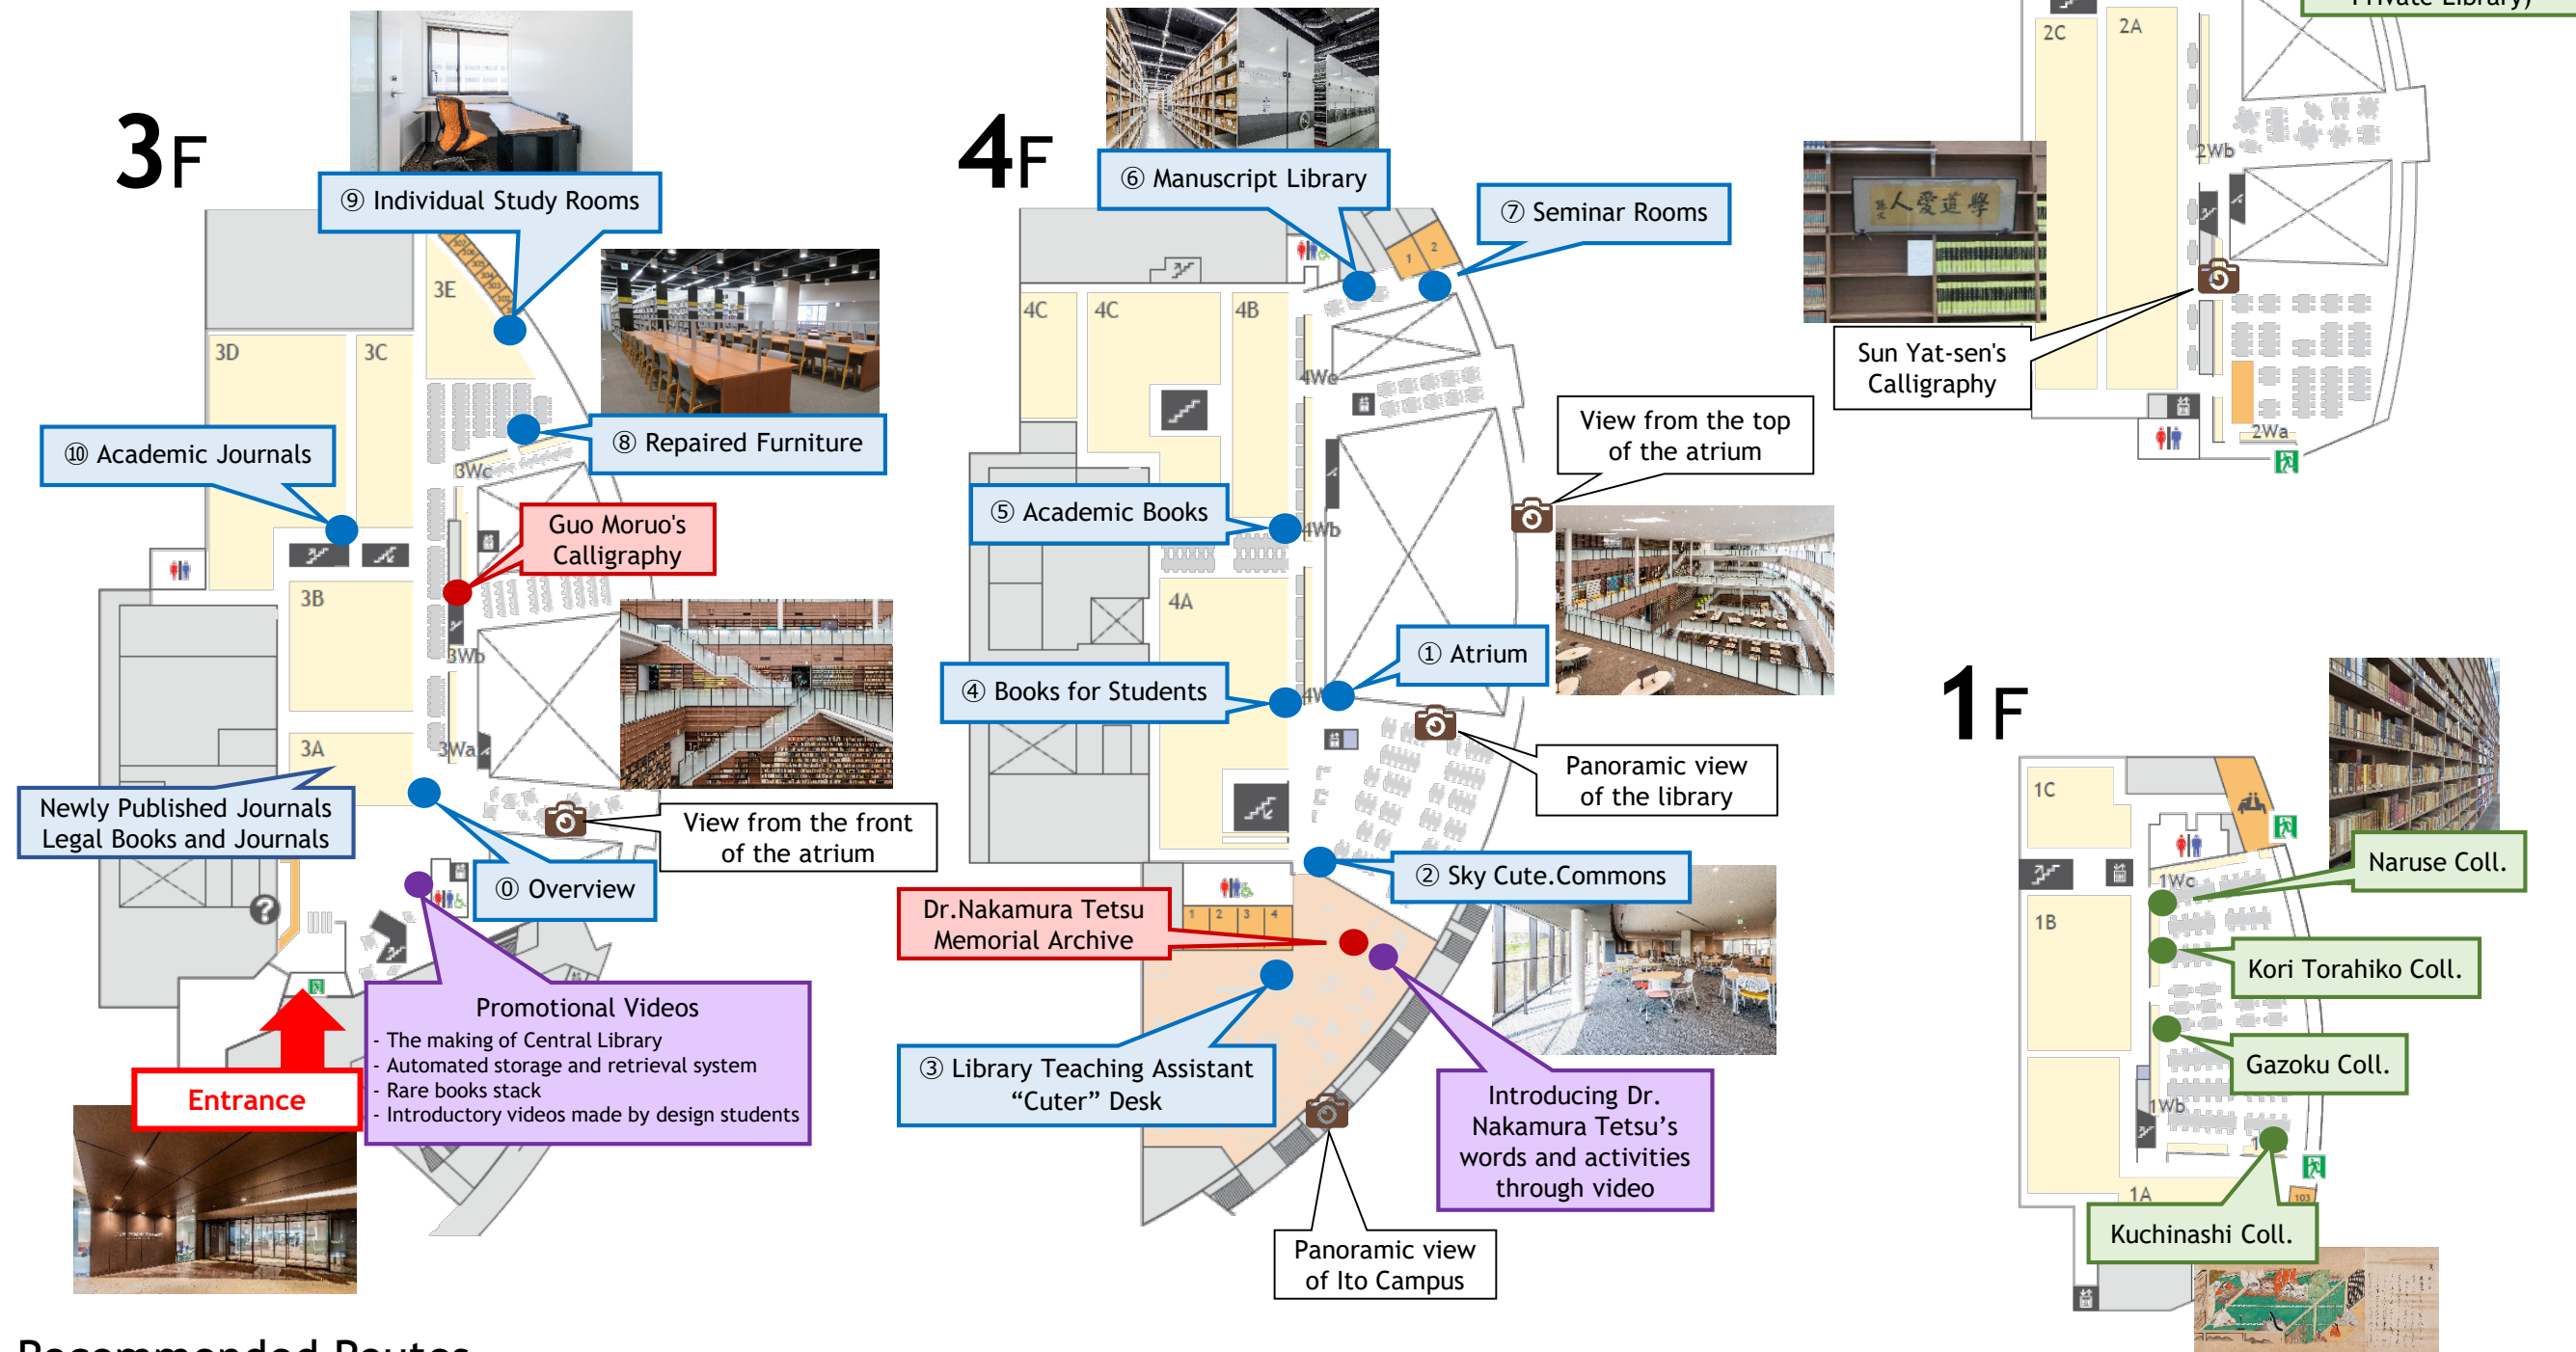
3F

⑨ Individual Study Rooms

3E

3D

3C

⑩ Academic Journals

⑧ Repaired Furniture

3Wc

Guo Moruo's Calligraphy

3B

3Wb

3A

3Wa

Newly Published Journals
Legal Books and Journals

View from the front of the atrium

⓪ Overview

Promotional Videos
- The making of Central Library
- Automated storage and retrieval system
- Rare books stack
- Introductory videos made by design students

Entrance

4F

⑥ Manuscript Library

⑦ Seminar Rooms

4C

4C

4B

4Wc

View from the top of the atrium

⑤ Academic Books

4Wb

4A

① Atrium

④ Books for Students

4Wa

Panoramic view of the library

② Sky Cute.Commons

Dr.Nakamura Tetsu Memorial Archive

③ Library Teaching Assistant “Cuter” Desk

Introducing Dr. Nakamura Tetsu’s words and activities through video

Panoramic view of Ito Campus

Private Library)

2C

2A

2Wb

Sun Yat-sen's Calligraphy

2Wa

1F

1C

Naruse Coll.

1Wc

1B

Kori Torahiko Coll.

Gazoku Coll.

1Wb

1A

Kuchinashi Coll.

Recommended Routes